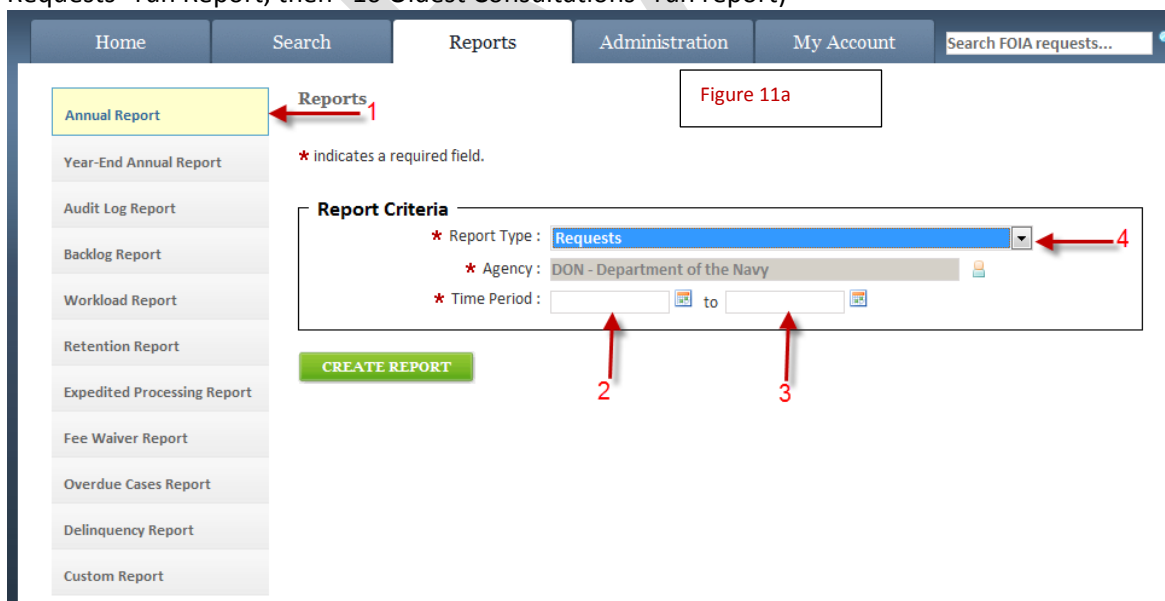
Requests" run report; then "10 Oldest Consultations" run report)

Home | Search | Reports | Administration | My Account | Search FOIA requests...

Annual Report

Year-End Annual Report

Audit Log Report

Backlog Report

Workload Report

Retention Report

Expedited Processing Report

Fee Waiver Report

Overdue Cases Report

Delinquency Report

Custom Report

Reports 1

Figure 11a

* indicates a required field.

Report Criteria

* Report Type : Requests 4

* Agency : DON - Department of the Navy

* Time Period : to

2 3

CREATE REPORT